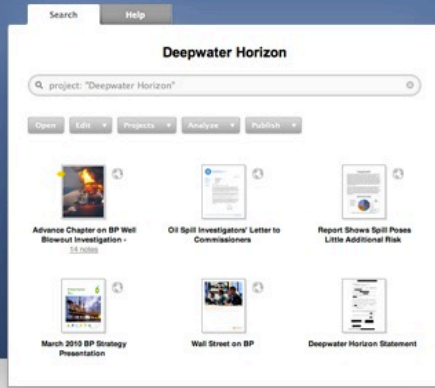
Search
Help

Deepwater Horizon

project: "Deepwater Horizon"

Open
Edit
Projects
Analyze
Publish

Advance Chapter on BP Well Blowout Investigation -
14 notes

Oil Spill Investigators' Letter to Commissioners

Report Shows Spill Poses Little Additional Risk

March 2010 BP Strategy Presentation

Wall Street on BP

Deepwater Horizon Statement